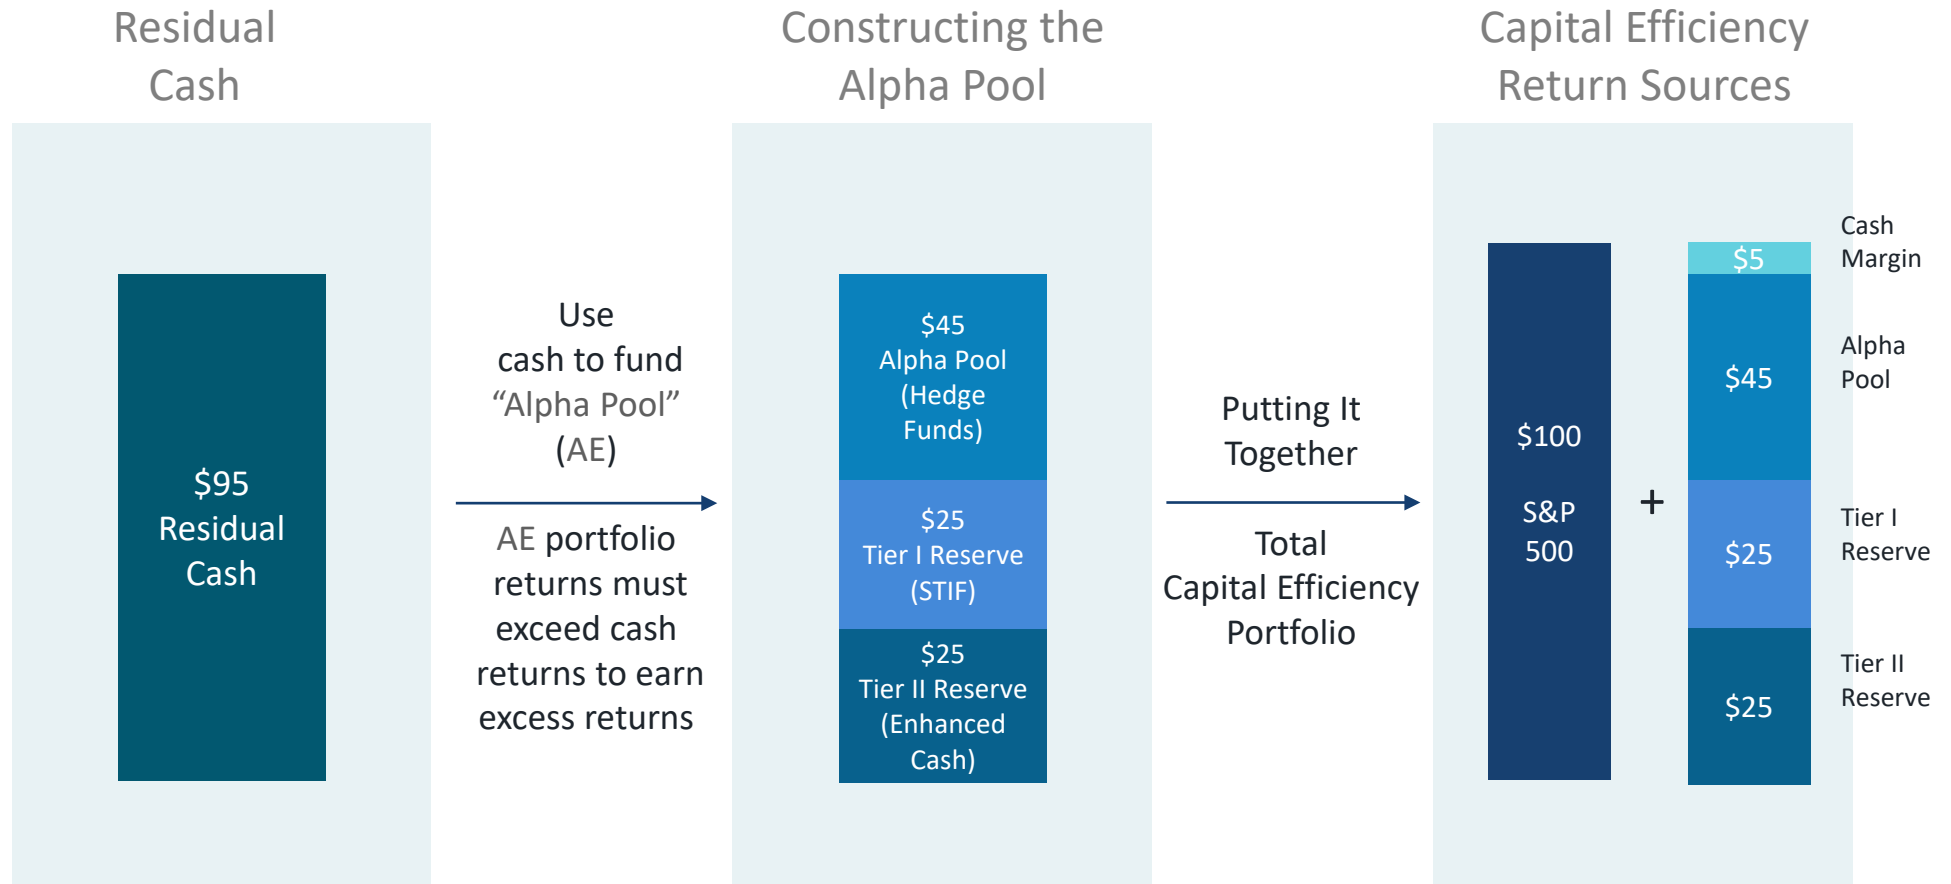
Residual Cash

Constructing the Alpha Pool

Capital Efficiency Return Sources

\$95 Residual Cash

Use cash to fund “Alpha Pool” (AE)

AE portfolio returns must exceed cash returns to earn excess returns

\$45 Alpha Pool (Hedge Funds)

\$25 Tier I Reserve (STIF)

\$25 Tier II Reserve (Enhanced Cash)

Putting It Together

Total Capital Efficiency Portfolio

\$100 S&P 500

+

\$5

\$45

\$25

\$25

Cash Margin

Alpha Pool

Tier I Reserve

Tier II Reserve